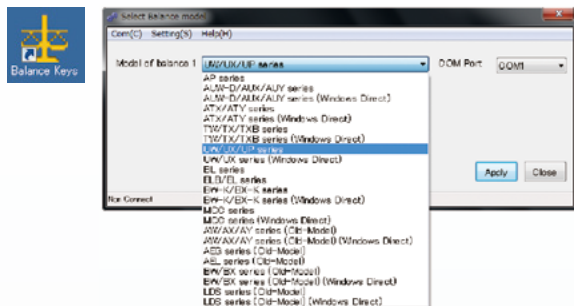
Balance Keys

Select balance model

Com(C) Setting(S) Help(H)

Model of balance 1 UW/UX/UP series

COM Port COM1

AP series
AUW-D/AUX/AUY series
AUW-D/AUX/AUY series (Windows Direct)
ATX/ATY series
ATX/ATY series (Windows Direct)
TW/TX/TXB series
TW/TX/TXB series (Windows Direct)
UW/UX/UP series
UW/UX series (Windows Direct)
EL series
ELB/EL series
BW-K/BX-K series
BW-K/BX-K series (Windows Direct)
MOC series
MOC series (Windows Direct)
AW/AX/AY series (Old-Model)
AW/AX/AY series (Old-Model) (Windows Direct)
AEG series (Old-Model)
AEL series (Old-Model)
BW/BX series (Old-Model)
BW/BX series (Old-Model) (Windows Direct)
LBS series (Old-Model)
LBS series (Old-Model) (Windows Direct)

Apply Close

Non Connect